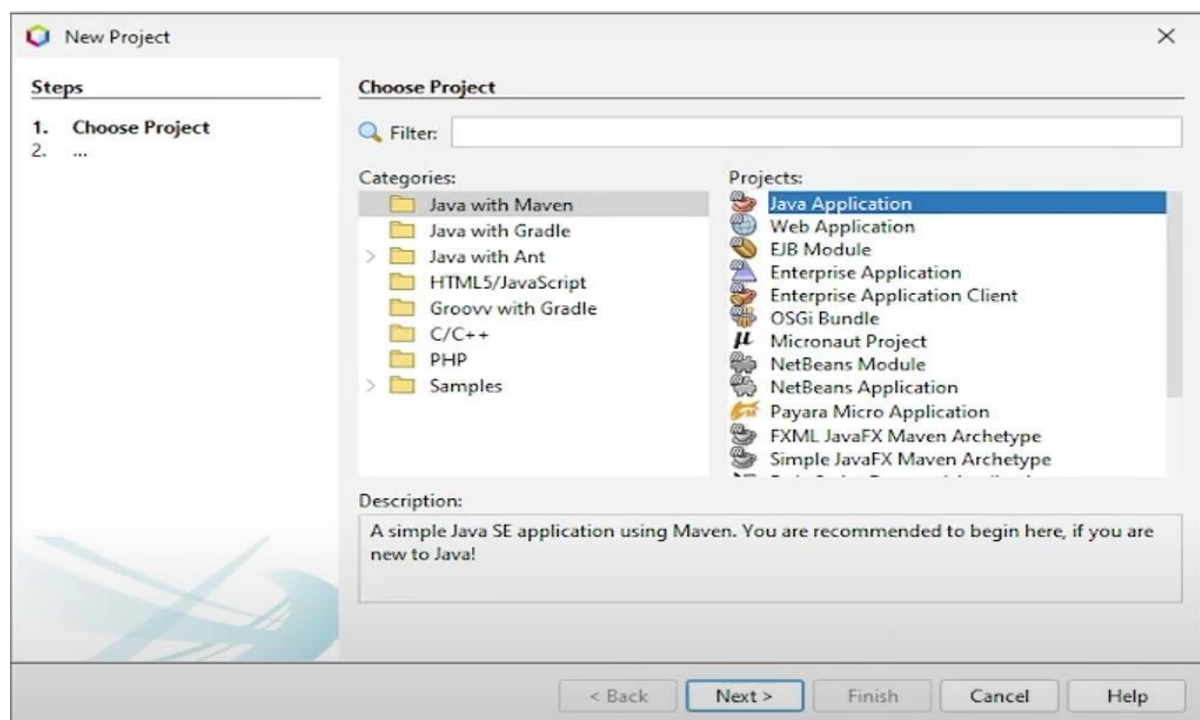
New Project

×

Steps

1. Choose Project
2. ...

Choose Project

Filter:

Categories:

Java with Maven
Java with Gradle
Java with Ant
HTML5/JavaScript
Groovy with Gradle
C/C++
PHP
Samples

Projects:

Java Application
Web Application
EJB Module
Enterprise Application
Enterprise Application Client
OSGi Bundle
Micronaut Project
NetBeans Module
NetBeans Application
Payara Micro Application
FXML JavaFX Maven Archetype
Simple JavaFX Maven Archetype
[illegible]

Description:

A simple Java SE application using Maven. You are recommended to begin here, if you are new to Java!

< Back | Next > | Finish | Cancel | Help